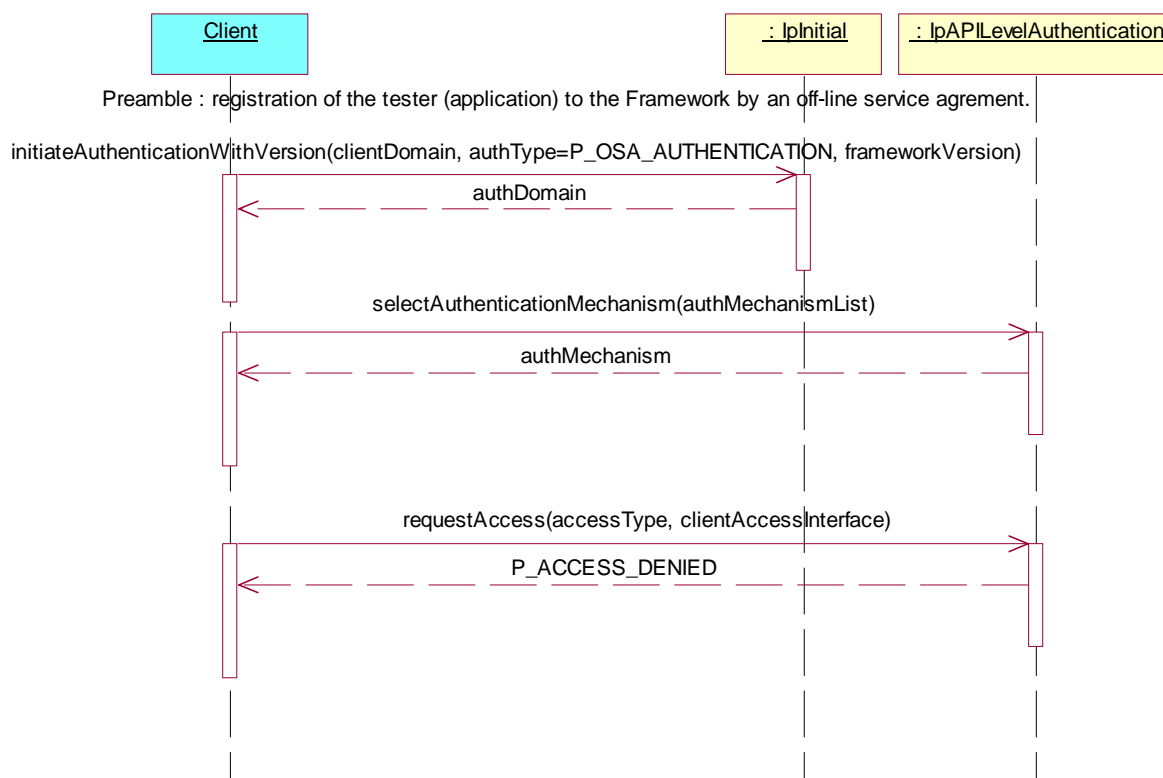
Client

: IpInitial

: IpAPILevelAuthentication

Preamble : registration of the tester (application) to the Framework by an off-line service agrement.

initiateAuthenticationWithVersion(clientDomain, authType=P_OSA_AUTHENTICATION, frameworkVersion)

authDomain

selectAuthenticationMechanism(authMechanismList)

authMechanism

requestAccess(accessType, clientAccessInterface)

P_ACCESS_DENIED